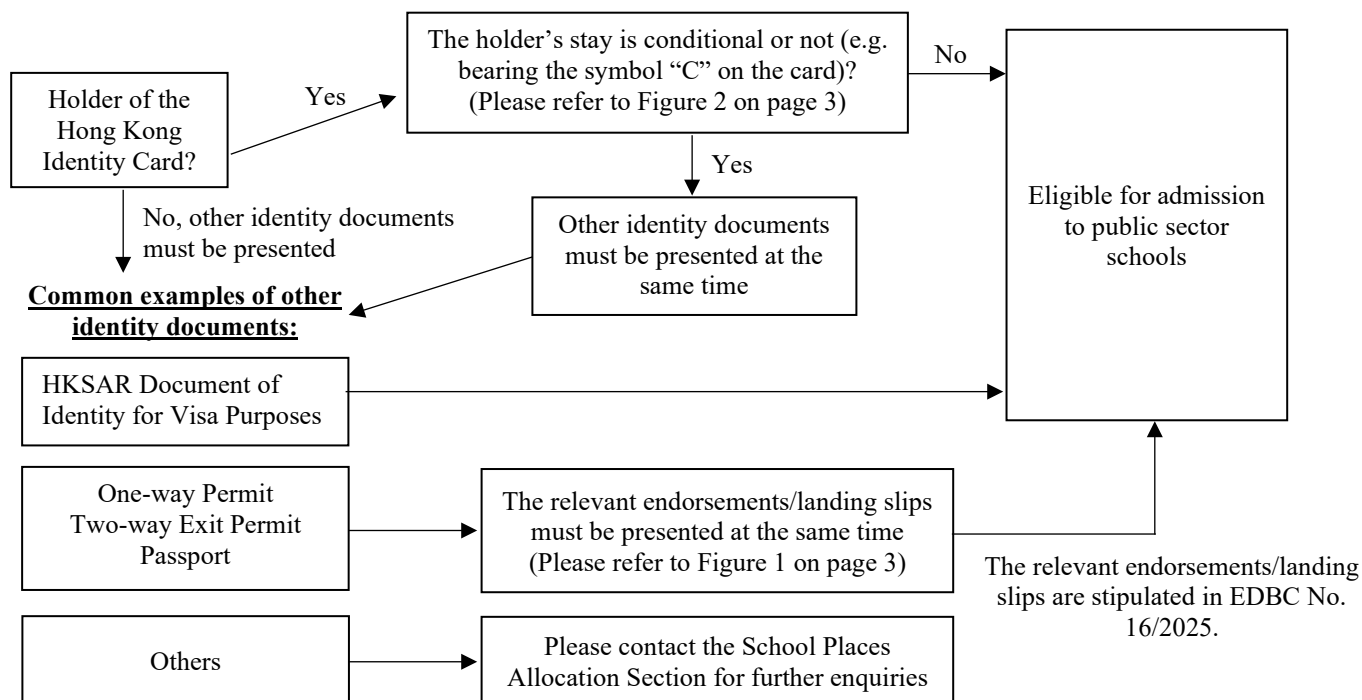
Holder of the Hong Kong Identity Card?

Yes

The holder's stay is conditional or not (e.g. bearing the symbol "C" on the card)? (Please refer to Figure 2 on page 3)

No

Yes

Eligible for admission to public sector schools

No, other identity documents must be presented

Other identity documents must be presented at the same time

**Common examples of other identity documents:**

HKSAR Document of Identity for Visa Purposes

One-way Permit
Two-way Exit Permit
Passport

The relevant endorsements/landing slips must be presented at the same time (Please refer to Figure 1 on page 3)

The relevant endorsements/landing slips are stipulated in EDBC No. 16/2025.

Others

Please contact the School Places Allocation Section for further enquiries